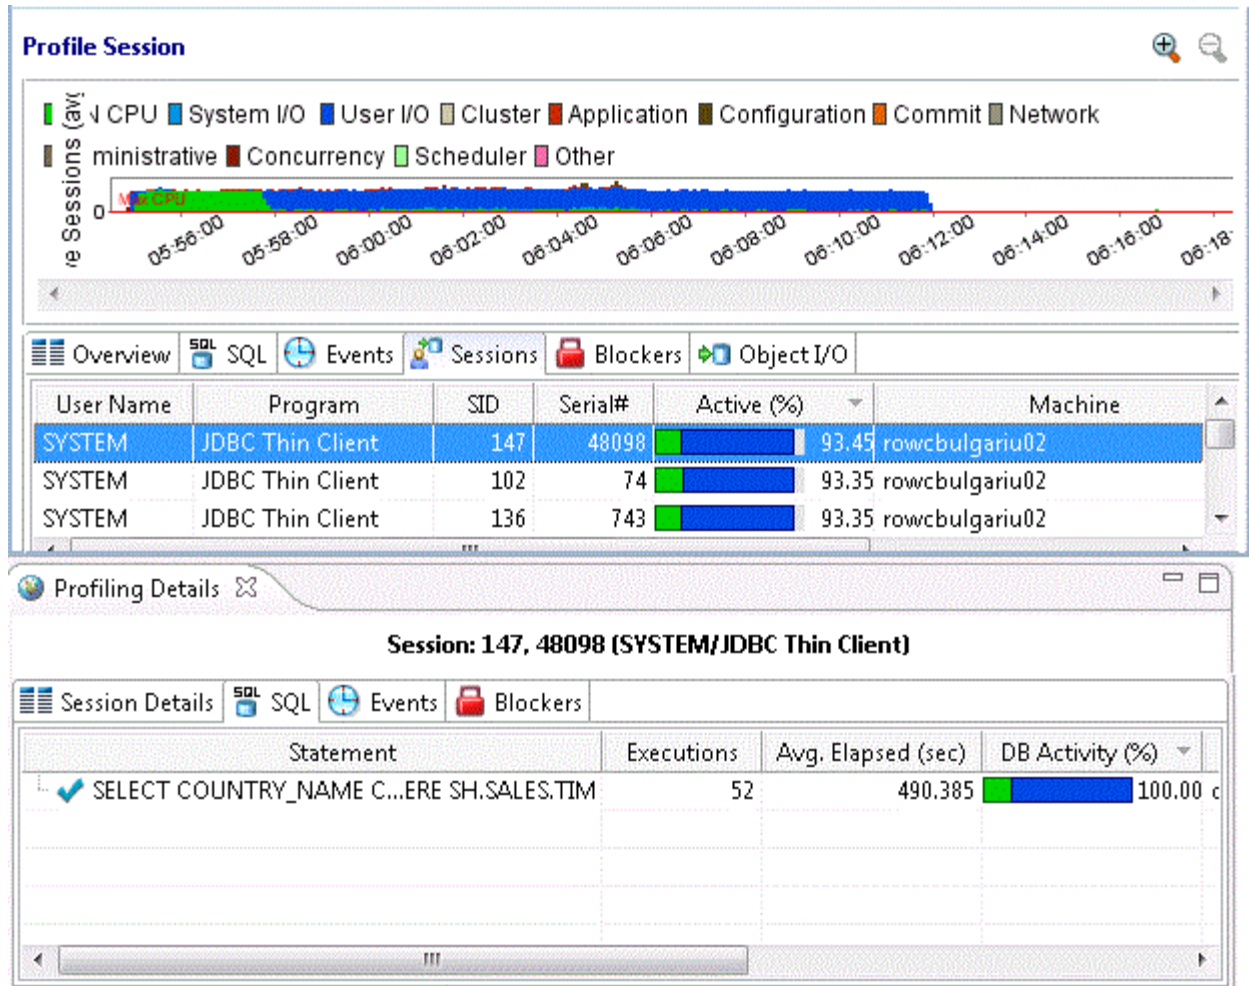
Profile Session

ve Sessions (avg

CPU System I/O User I/O Cluster Application Configuration Commit Network

ministrative Concurrency Scheduler Other

0

Max CPU

05:56:00 05:58:00 06:00:00 06:02:00 06:04:00 06:06:00 06:08:00 06:10:00 06:12:00 06:14:00 06:16:00 06:18

Overview SQL Events Sessions Blockers Object I/O

| User Name | Program | SID | Serial# | Active (%) | Machine |
|---|---|---|---|---|---|
| SYSTEM | JDBC Thin Client | 147 | 48098 | 93.45 | rowcbulgariu02 |
| SYSTEM | JDBC Thin Client | 102 | 74 | 93.35 | rowcbulgariu02 |
| SYSTEM | JDBC Thin Client | 136 | 743 | 93.35 | rowcbulgariu02 |

Profiling Details

Session: 147, 48098 (SYSTEM/JDBC Thin Client)

Session Details SQL Events Blockers

| Statement | Executions | Avg. Elapsed (sec) | DB Activity (%) |
|---|---|---|---|
| SELECT COUNTRY_NAME C...ERE SH.SALES.TIM | 52 | 490.385 | 100.00 |